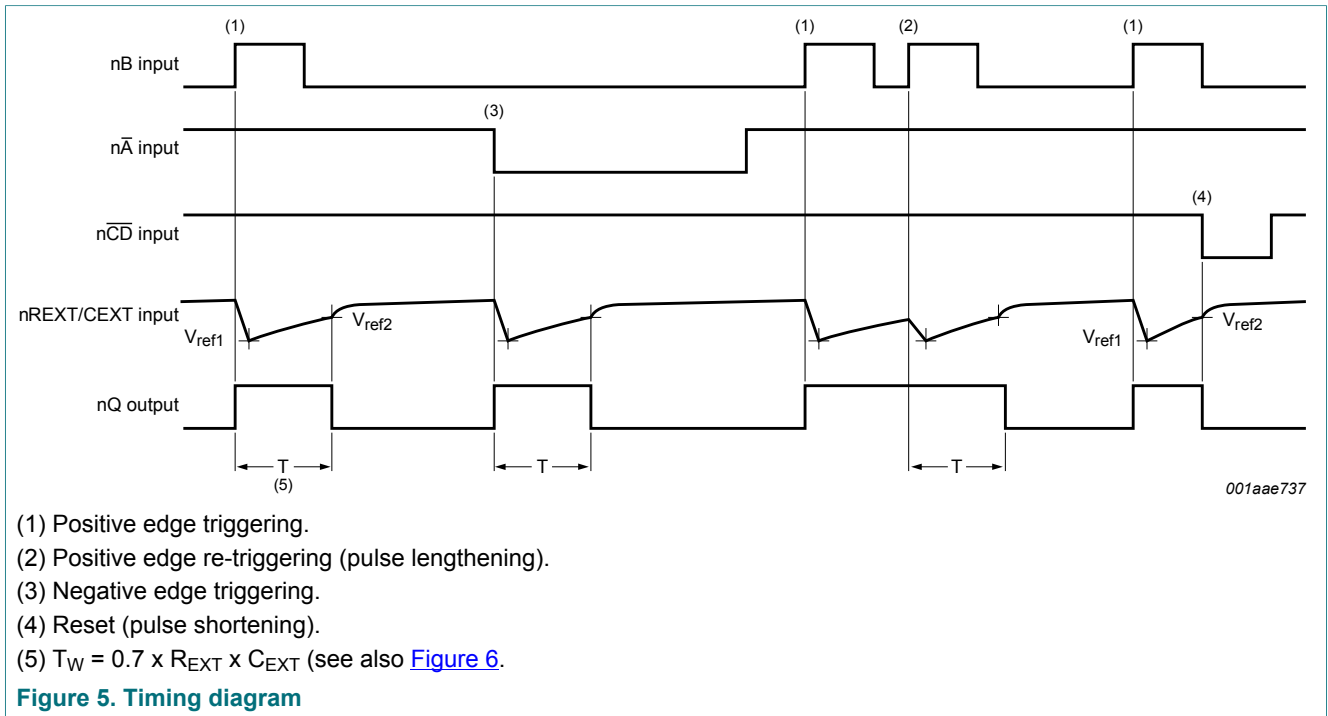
(1)

(1)

(2)

(1)

nB input

(3)

n$\overline{A}$ input

(4)

n$\overline{CD}$ input

nREXT/CEXT input

$V_{ref1}$

$V_{ref2}$

$V_{ref1}$

$V_{ref2}$

nQ output

T

(5)

T

T

001aae737

(1) Positive edge triggering.

(2) Positive edge re-triggering (pulse lengthening).

(3) Negative edge triggering.

(4) Reset (pulse shortening).

(5) $T_W$ = 0.7 x $R_{EXT}$ x $C_{EXT}$ (see also Figure 6.

Figure 5. Timing diagram